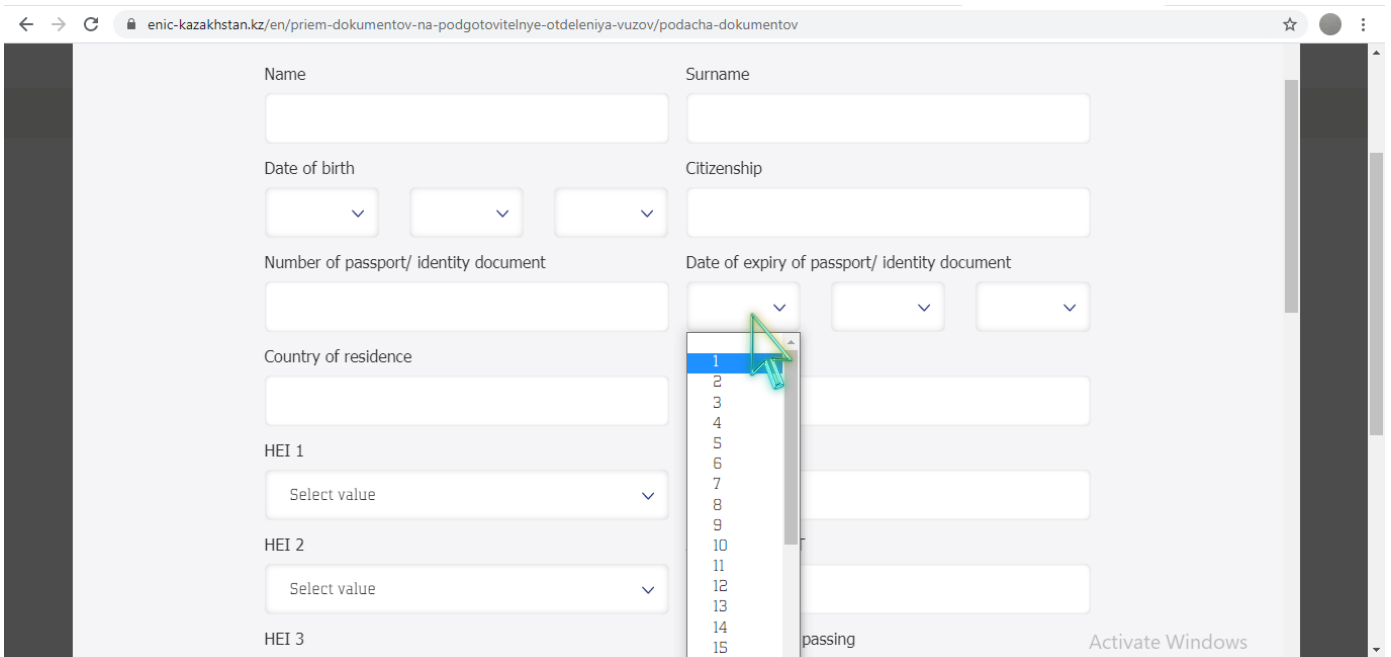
enic-kazakhstan.kz/en/priem-dokumentov-na-podgotovitelnye-otdeleniya-vuzov/podacha-dokumentov

Name

Surname

Date of birth

Citizenship

Number of passport/ identity document

Date of expiry of passport/ identity document

1
2
3
4
5
6
7
8
9
10
11
12
13
14
15

Country of residence

HEI 1

Select value

HEI 2

Select value

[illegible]T

HEI 3

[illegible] passing

Activate Windows